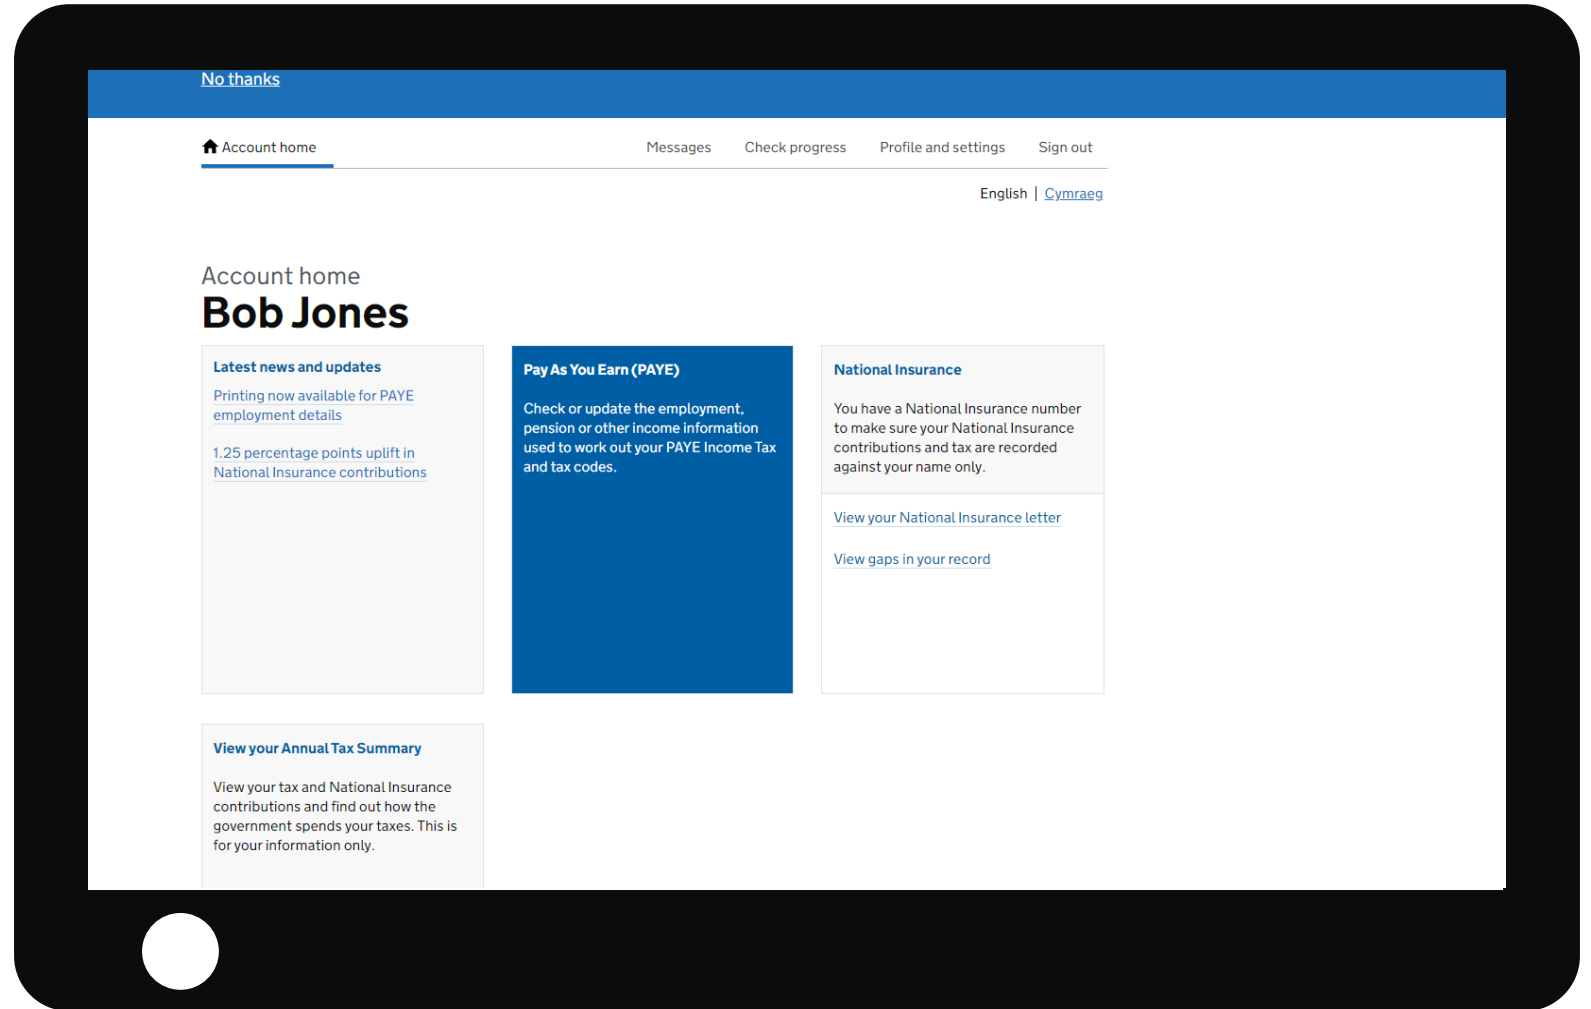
No thanks

Account home

Messages

Check progress

Profile and settings

Sign out

English | Cymraeg

Account home

Bob Jones

Latest news and updates

Printing now available for PAYE employment details

1.25 percentage points uplift in National Insurance contributions

Pay As You Earn (PAYE)

Check or update the employment, pension or other income information used to work out your PAYE Income Tax and tax codes.

National Insurance

You have a National Insurance number to make sure your National Insurance contributions and tax are recorded against your name only.

View your National Insurance letter

View gaps in your record

View your Annual Tax Summary

View your tax and National Insurance contributions and find out how the government spends your taxes. This is for your information only.